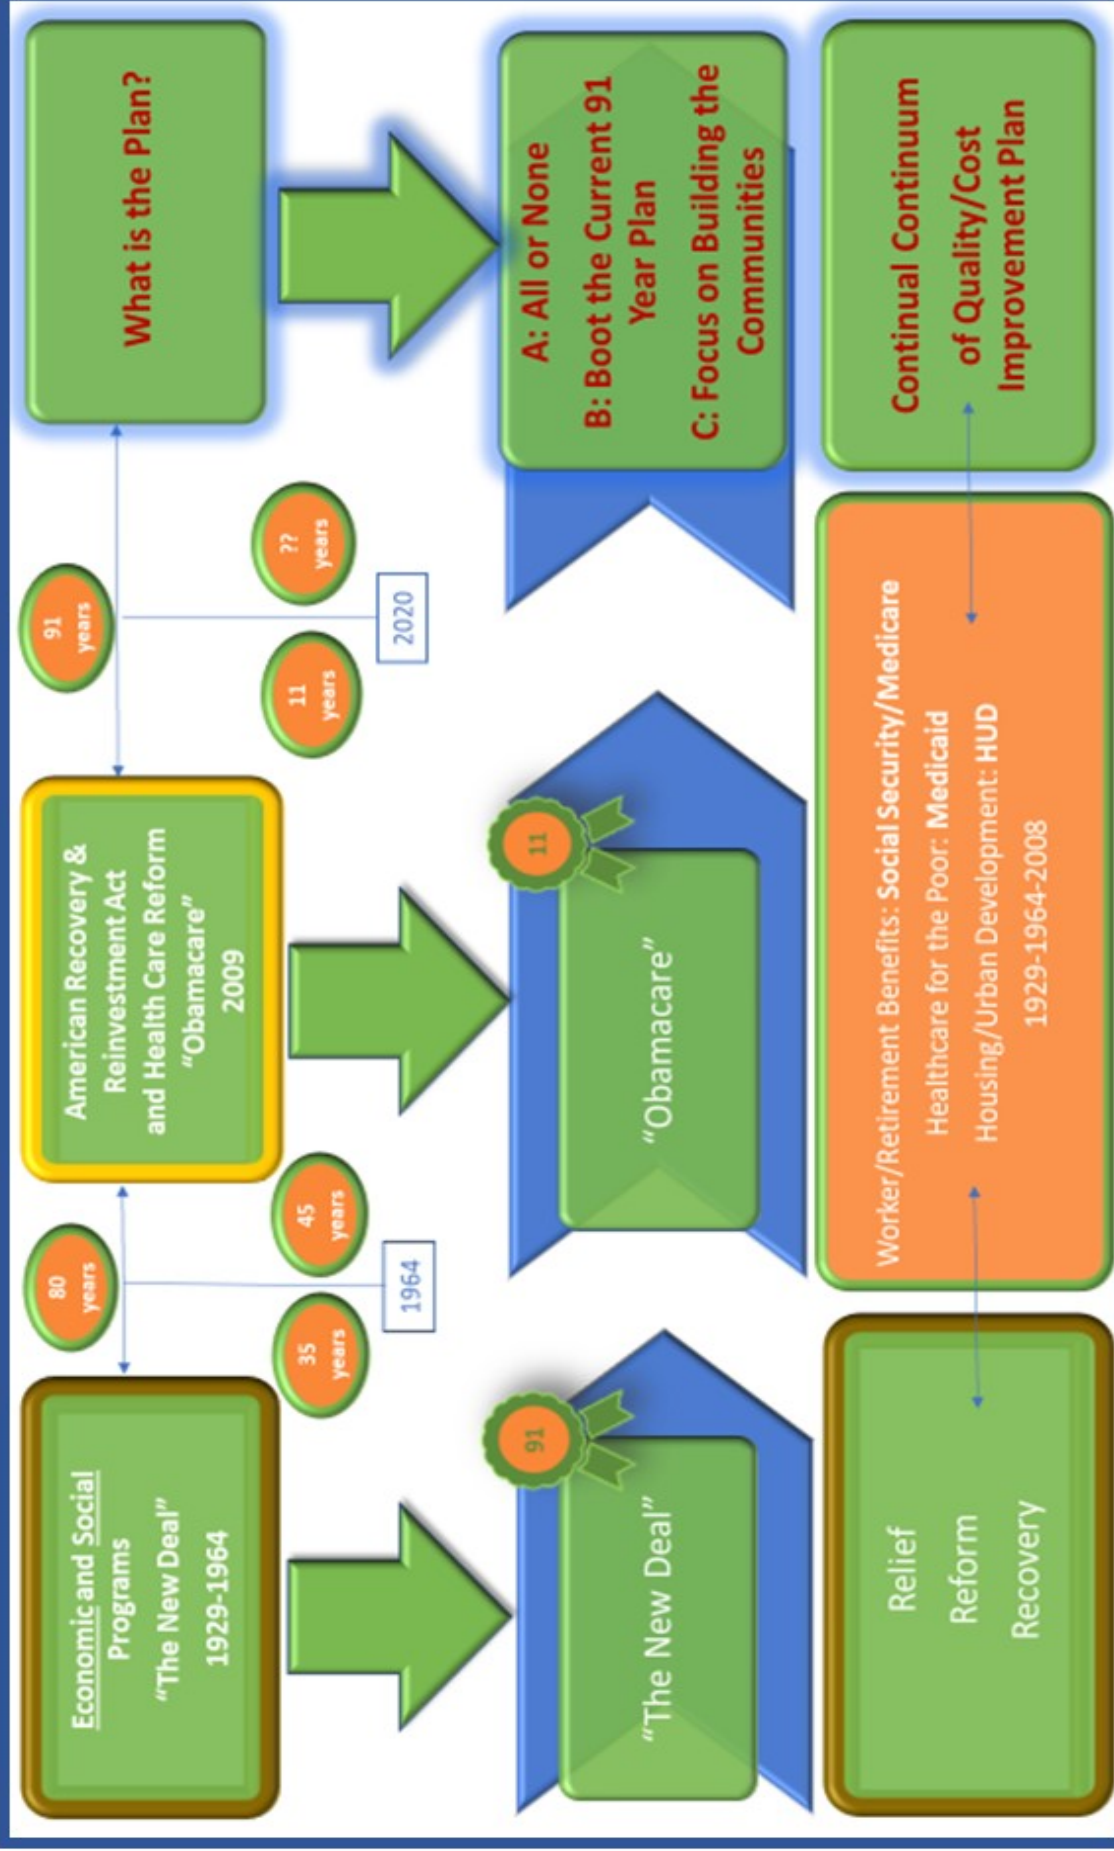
Economic and Social Programs
"The New Deal"
1929-1964

80 years

35 years

1964

45 years

American Recovery & Reinvestment Act and Health Care Reform
"Obamacare"
2009

91 years

11 years

2020

?? years

What is the Plan?

91

"The New Deal"

11

"Obamacare"

A: All or None
B: Boot the Current 91 Year Plan
C: Focus on Building the Communities

Relief
Reform
Recovery

Worker/Retirement Benefits: Social Security/Medicare
Healthcare for the Poor: Medicaid
Housing/Urban Development: HUD
1929-1964-2008

Continual Continuum of Quality/Cost Improvement Plan